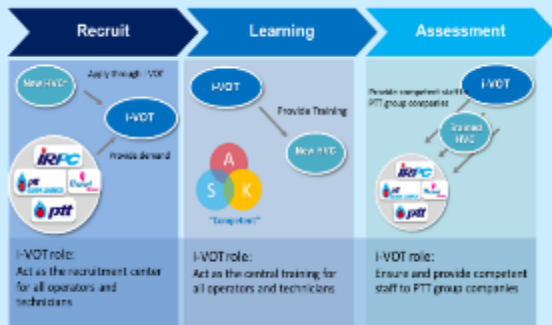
Recruit

New HVC* Apply through i-VOT

i-VOT

Provide demand

IRPC

ptt

ptt

i-VOT role:
Act as the recruitment center for all operators and technicians

Learning

i-VOT

Provide Training

New HVC

A

S

K

"Competent"

i-VOT role:
Act as the central training for all operators and technicians

Assessment

Provide competent staff to PTT group companies

i-VOT

Trained HVC

IRPC

ptt

i-VOT role:
Ensure and provide competent staff to PTT group companies